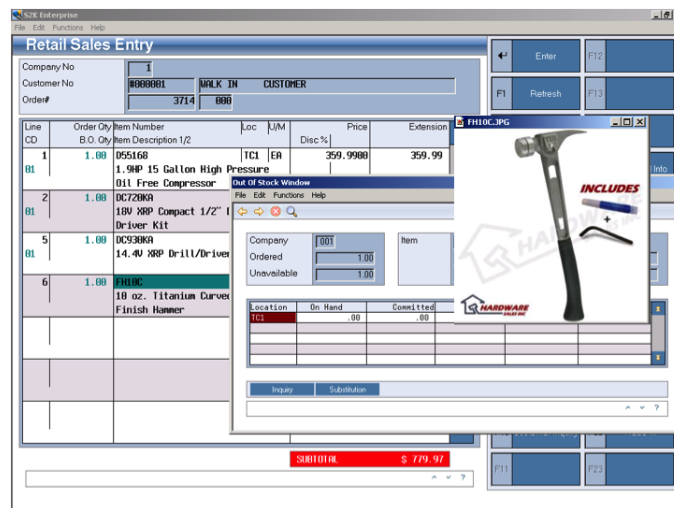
S2K Enterprise
File Edit Functions Help
Retail Sales Entry

Company No 1
Customer No #000001 WALK IN CUSTOMER
Order# 3714 000

| Line | Order Qty | Item Number | Loc | U/M | Price | Extension |
|---|---|---|---|---|---|---|
| CD | B.O. Qty | Item Description 1/2 | | | Disc % | |
| 1 | 1.00 | D55168 | TC1 | EA | 359.9900 | 359.99 |
| 01 | | 1.9HP 15 Gallon High Pressure Oil Free Compressor | | | | |
| 2 | 1.00 | DC720KA | | | | |
| 01 | | 18V XRP Compact 1/2" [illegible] Driver Kit | | | | |
| 5 | 1.00 | DC930KA | | | | |
| 01 | | 14.4V XRP Drill/Driver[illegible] | | | | |
| 6 | 1.00 | FH10C | | | | |
| | | 10 oz. Titanium Curved Finish Hammer | | | | |

SUBTOTAL $ 779.97

Enter
F12
F1 Refresh
F13
Info
F11
F23

FH10CJPG
INCLUDES
HARDWARE SALES INC

Out Of Stock Window
File Edit Functions Help
Company 001
Item
Ordered 1.00
Unavailable 1.00

| Location | On Hand | Committed |
|---|---|---|
| TC1 | .00 | .00 |

Inquiry Substitution